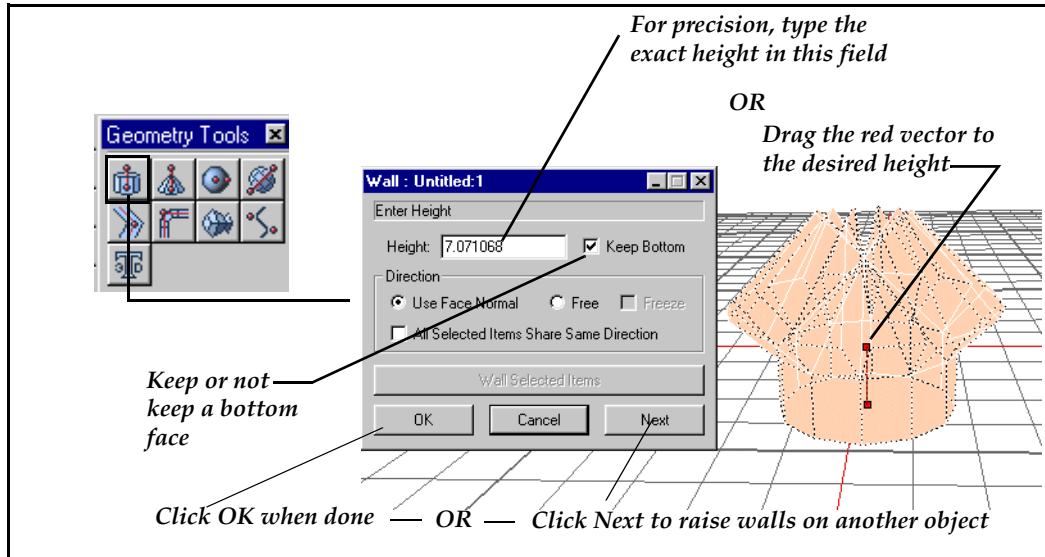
For precision, type the exact height in this field

OR

Drag the red vector to the desired height

Geometry Tools

Wall : Untitled:1

Enter Height

Height: 7.071068

Keep Bottom

Direction

Use Face Normal

Free

Freeze

All Selected Items Share Same Direction

Wall Selected Items

OK

Cancel

Next

Keep or not keep a bottom face

Click OK when done — OR — Click Next to raise walls on another object